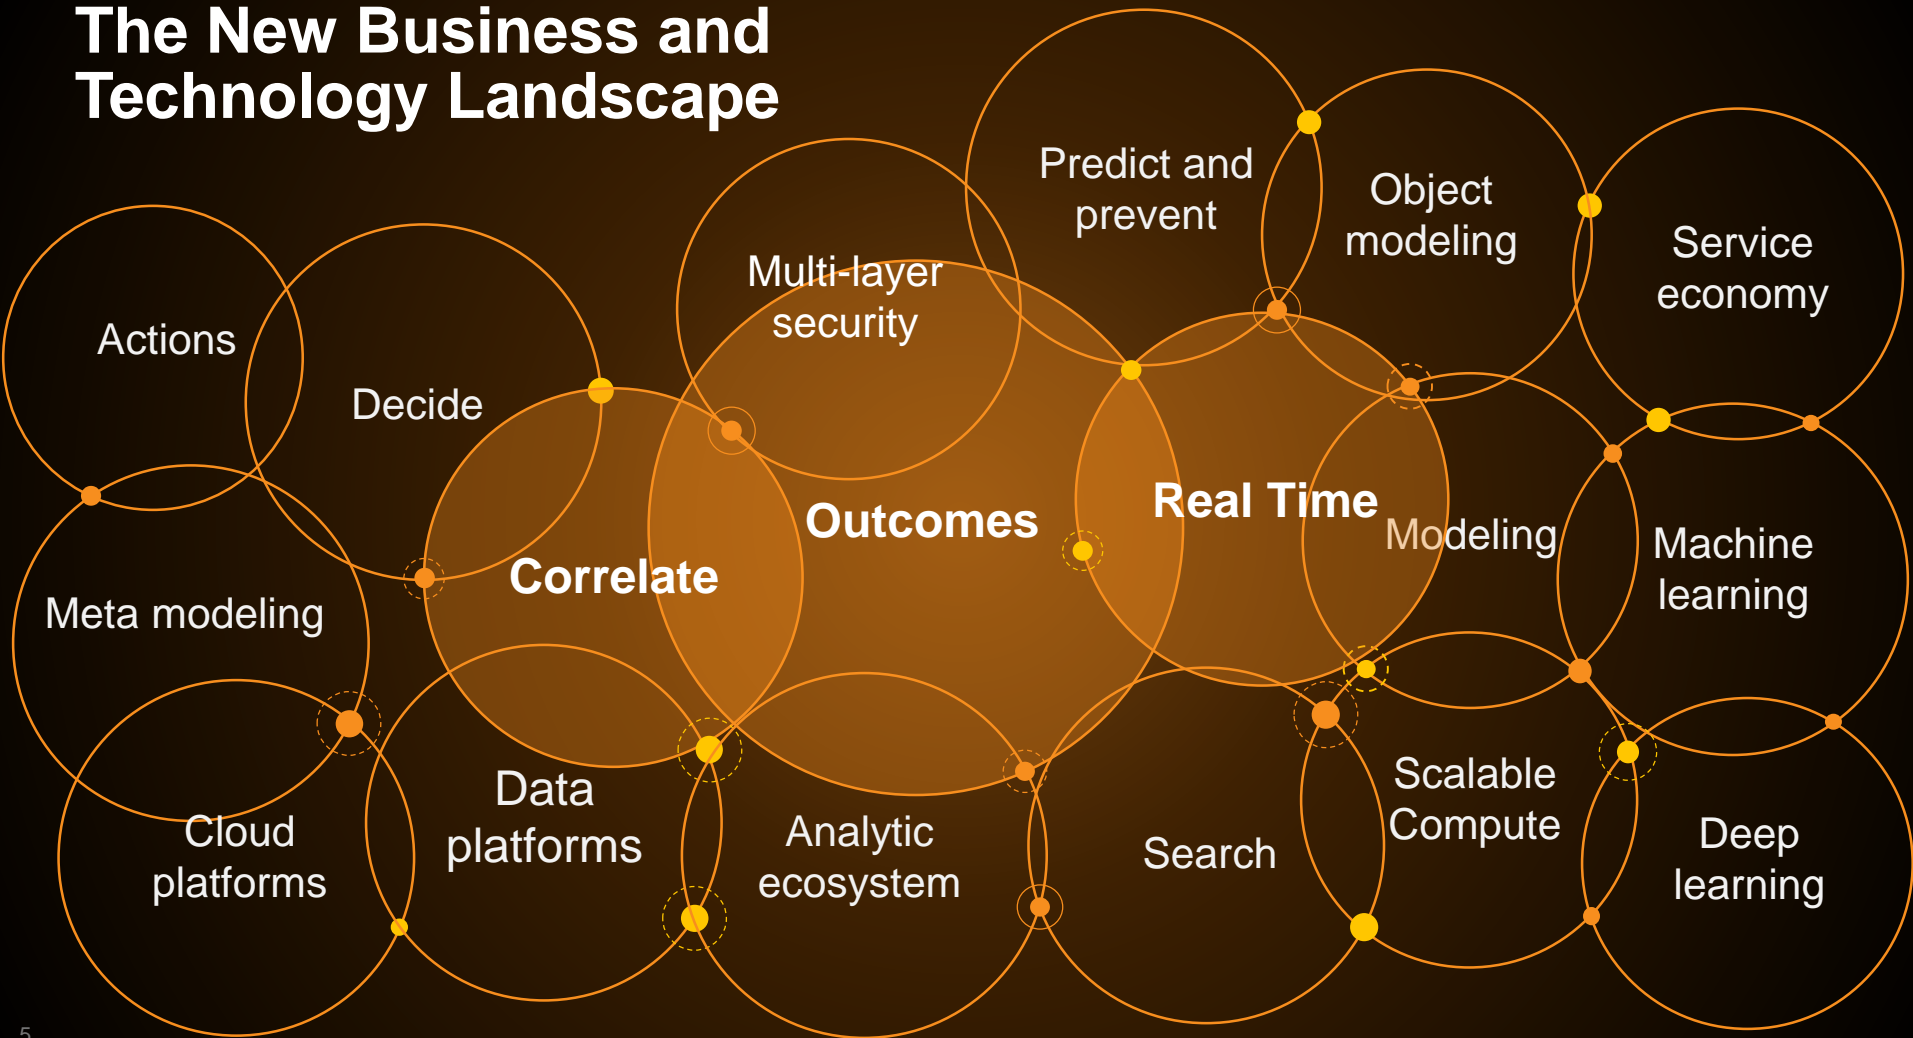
The New Business and Technology Landscape

Predict and prevent

Object modeling

Service economy

Multi-layer security

Actions

Decide

Outcomes

Real Time

Modeling

Machine learning

Correlate

Meta modeling

Data platforms

Analytic ecosystem

Search

Scalable Compute

Cloud platforms

Deep learning

5